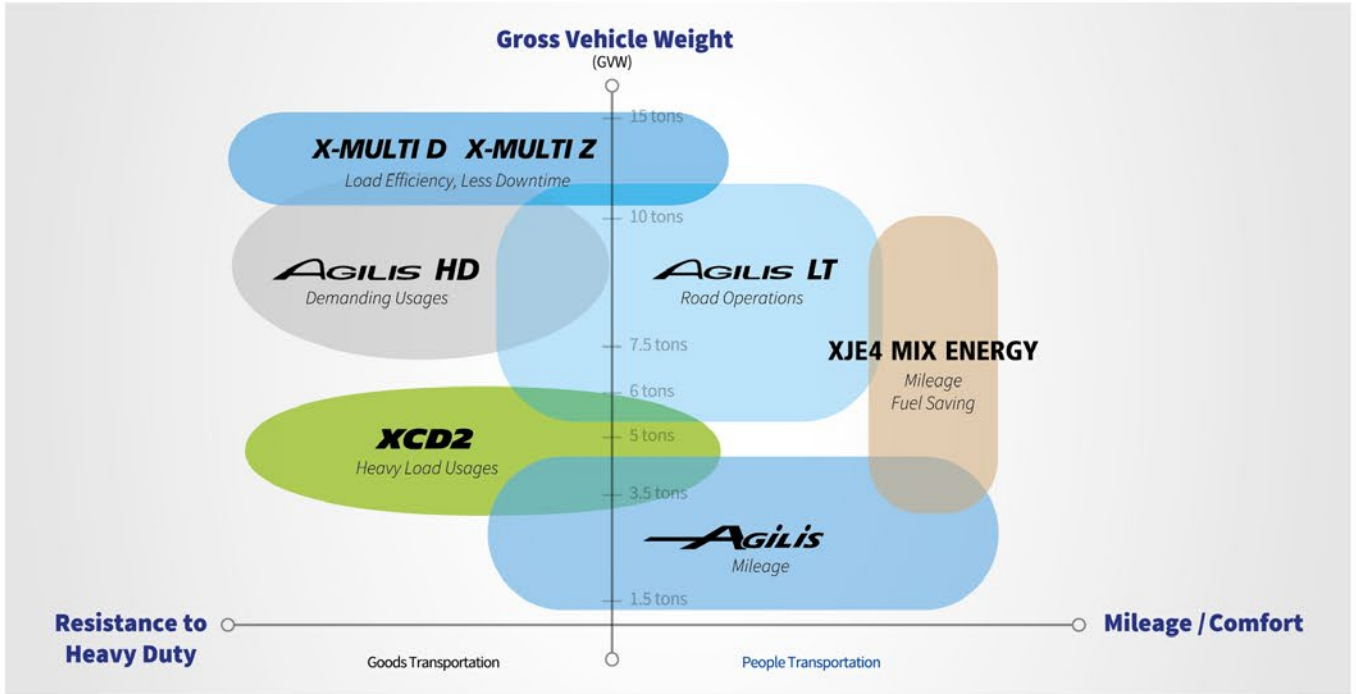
Gross Vehicle Weight
(GVW)

15 tons

X-MULTI D X-MULTI Z
Load Efficiency, Less Downtime

10 tons

AGILIS HD
Demanding Usages

AGILIS LT
Road Operations

7.5 tons

XJE4 MIX ENERGY
Mileage
Fuel Saving

6 tons

XCD2
Heavy Load Usages

5 tons

3.5 tons

AGILIS
Mileage

1.5 tons

Resistance to Heavy Duty

Mileage / Comfort

Goods Transportation

People Transportation